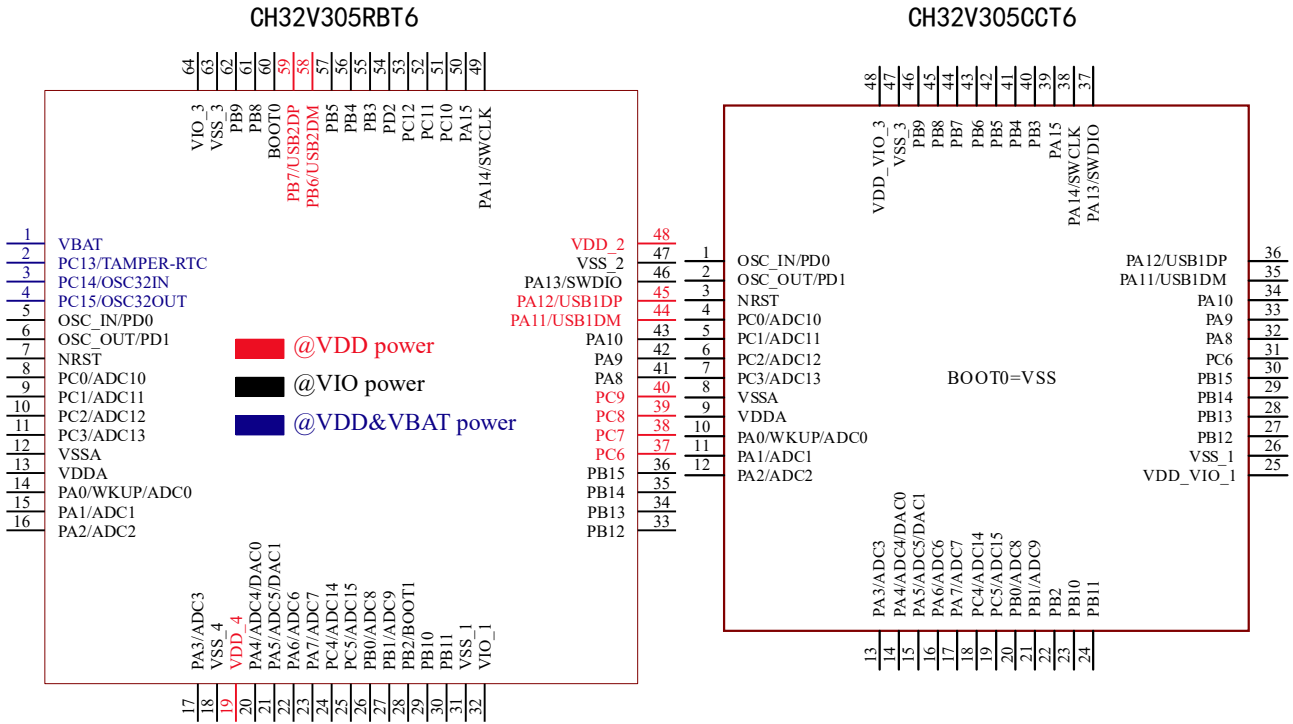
CH32V305RBT6

CH32V305CCT6

64 63 62 61 60 59 58 57 56 55 54 53 52 51 50 49

VIO_3 VSS_3 PB9 PB8 BOOT0 PB7/USB2DP PB6/USB2DM PB5 PB4 PB3 PD2 PC12 PC11 PC10 PA15 PA14/SWCLK

1 VBAT
2 PC13/TAMPER-RTC
3 PC14/OSC32IN
4 PC15/OSC32OUT
5 OSC_IN/PD0
6 OSC_OUT/PD1
7 NRST
8 PC0/ADC10
9 PC1/ADC11
10 PC2/ADC12
11 PC3/ADC13
12 VSSA
13 VDDA
14 PA0/WKUP/ADC0
15 PA1/ADC1
16 PA2/ADC2

@VDD power
@VIO power
@VDD&VBAT power

VDD_2 48
VSS_2 47
PA13/SWDIO 46
PA12/USB1DP 45
PA11/USB1DM 44
PA10 43
PA9 42
PA8 41
PC9 40
PC8 39
PC7 38
PC6 37
PB15 36
PB14 35
PB13 34
PB12 33

PA3/ADC3 VSS_4 VDD_4 PA4/ADC4/DAC0 PA5/ADC5/DAC1 PA6/ADC6 PA7/ADC7 PC4/ADC14 PC5/ADC15 PB0/ADC8 PB1/ADC9 PB2/BOOT1 PB10 PB11 VSS_1 VIO_1

17 18 19 20 21 22 23 24 25 26 27 28 29 30 31 32

48 47 46 45 44 43 42 41 40 39 38 37

VDD_VIO_3 VSS_3 PB9 PB8 PB7 PB6 PB5 PB4 PB3 PA15 PA14/SWCLK PA13/SWDIO

1 OSC_IN/PD0
2 OSC_OUT/PD1
3 NRST
4 PC0/ADC10
5 PC1/ADC11
6 PC2/ADC12
7 PC3/ADC13
8 VSSA
9 VDDA
10 PA0/WKUP/ADC0
11 PA1/ADC1
12 PA2/ADC2

BOOT0=VSS

PA12/USB1DP 36
PA11/USB1DM 35
PA10 34
PA9 33
PA8 32
PC6 31
PB15 30
PB14 29
PB13 28
PB12 27
VSS_1 26
VDD_VIO_1 25

PA3/ADC3 PA4/ADC4/DAC0 PA5/ADC5/DAC1 PA6/ADC6 PA7/ADC7 PC4/ADC14 PC5/ADC15 PB0/ADC8 PB1/ADC9 PB2 PB10 PB11

13 14 15 16 17 18 19 20 21 22 23 24